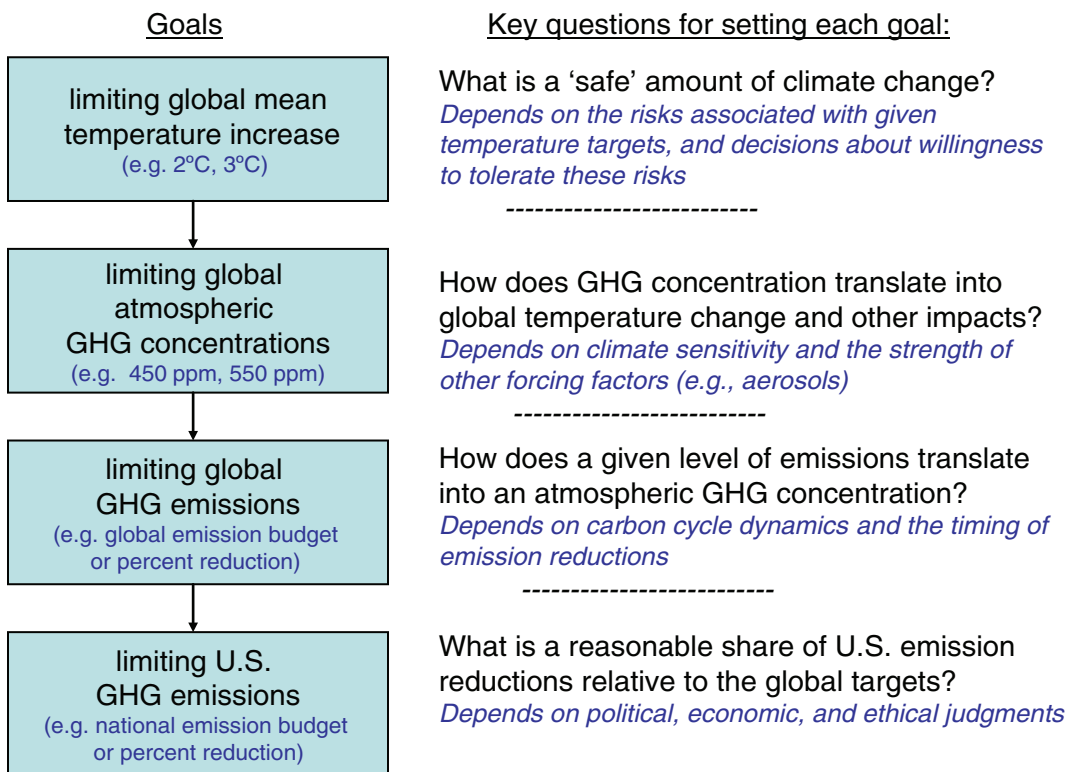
Goals

Key questions for setting each goal:

limiting global mean temperature increase
(e.g. 2ºC, 3ºC)

What is a 'safe' amount of climate change?
Depends on the risks associated with given temperature targets, and decisions about willingness to tolerate these risks

--------------------------

limiting global atmospheric GHG concentrations
(e.g. 450 ppm, 550 ppm)

How does GHG concentration translate into global temperature change and other impacts?
Depends on climate sensitivity and the strength of other forcing factors (e.g., aerosols)

--------------------------

limiting global GHG emissions
(e.g. global emission budget or percent reduction)

How does a given level of emissions translate into an atmospheric GHG concentration?
Depends on carbon cycle dynamics and the timing of emission reductions

--------------------------

limiting U.S. GHG emissions
(e.g. national emission budget or percent reduction)

What is a reasonable share of U.S. emission reductions relative to the global targets?
Depends on political, economic, and ethical judgments